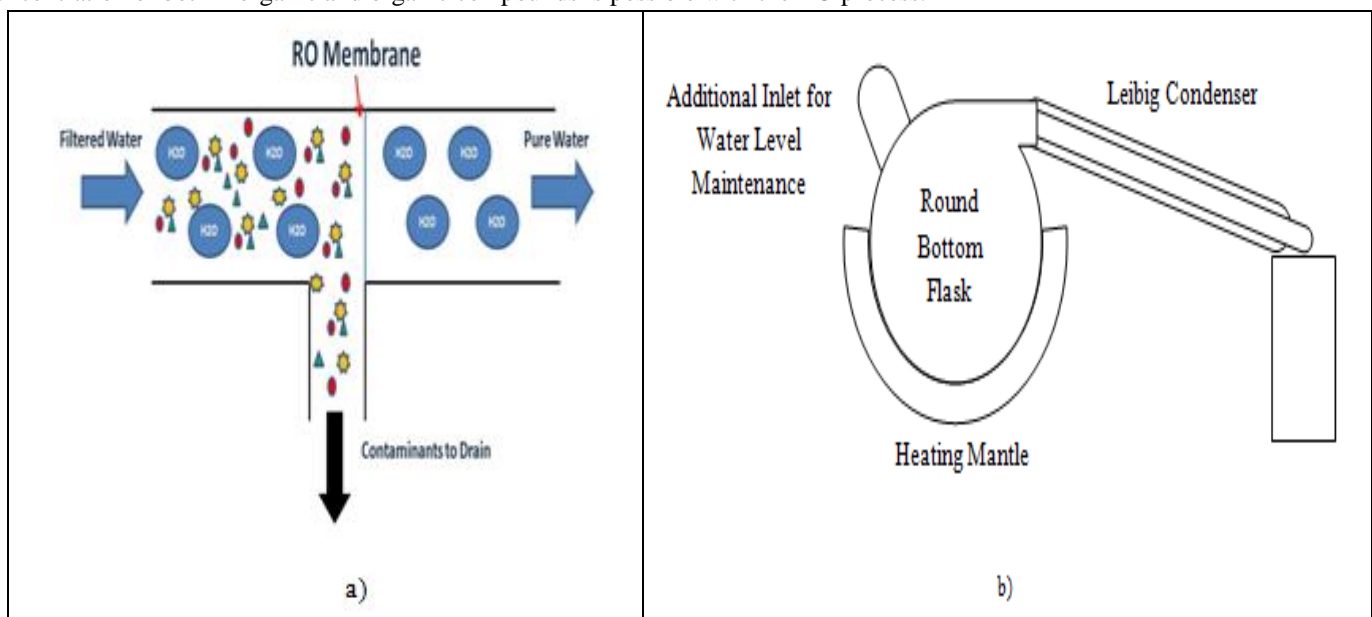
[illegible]

| RO Membrane<br>Filtered Water<br>H2O H2O H2O H2O H2O H2O H2O H2O<br>Pure Water<br>Contaminants to Drain<br>a) | Additional Inlet for Water Level Maintenance<br>Leibig Condenser<br>Round Bottom Flask<br>Heating Mantle<br>b) |
|---|---|